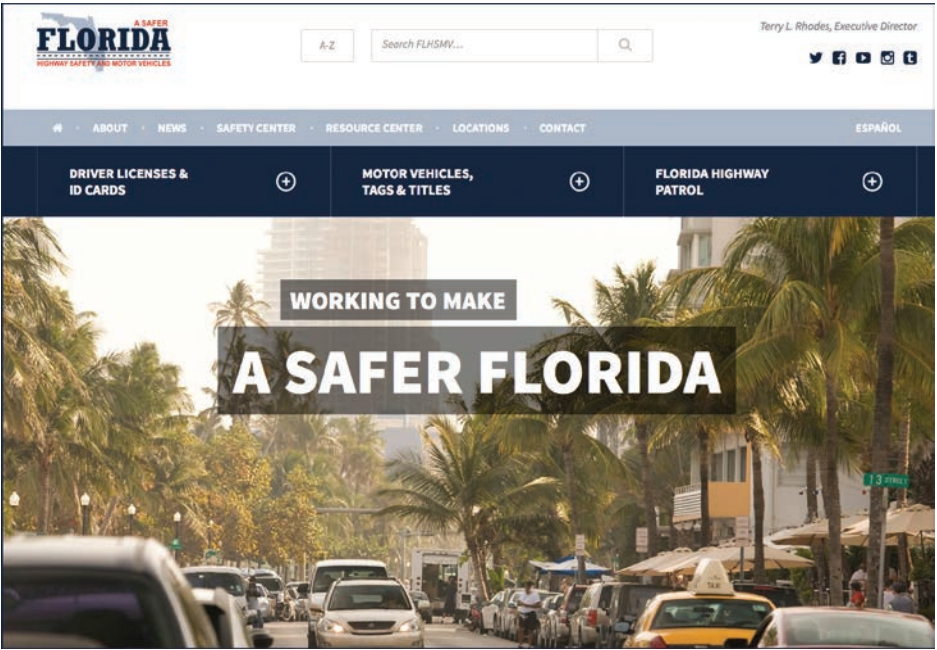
A SAFER
FLORIDA
HIGHWAY SAFETY AND MOTOR VEHICLES

A-Z

Search FLHSMV...

Terry L. Rhodes, Executive Director

ABOUT · NEWS · SAFETY CENTER · RESOURCE CENTER · LOCATIONS · CONTACT

ESPAÑOL

DRIVER LICENSES & ID CARDS

MOTOR VEHICLES, TAGS & TITLES

FLORIDA HIGHWAY PATROL

WORKING TO MAKE

A SAFER FLORIDA

13 STREET